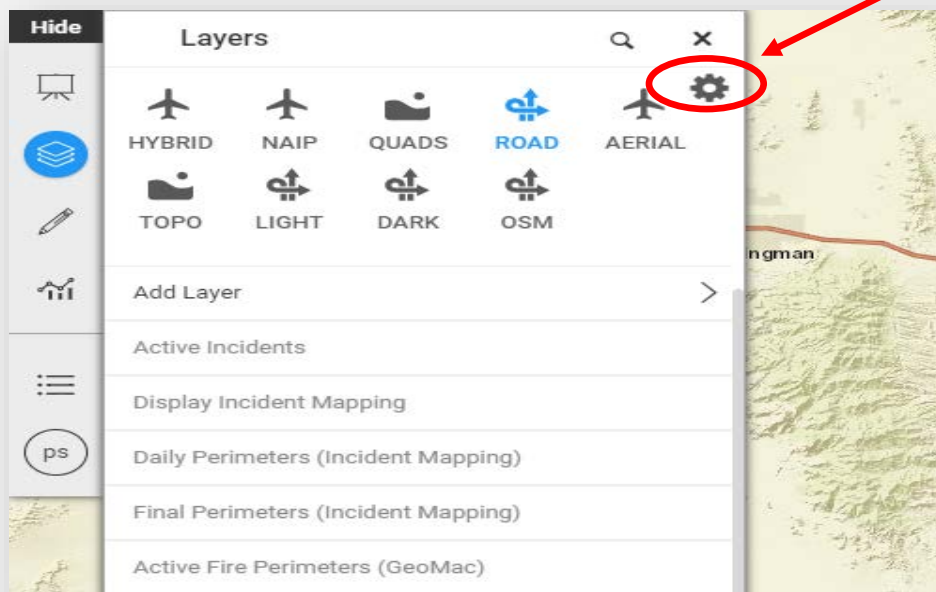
Hide

Layers

HYBRID NAIP QUADS ROAD AERIAL

TOPO LIGHT DARK OSM

ngman

Add Layer

Active Incidents

Display Incident Mapping

Daily Perimeters (Incident Mapping)

Final Perimeters (Incident Mapping)

Active Fire Perimeters (GeoMac)

ps